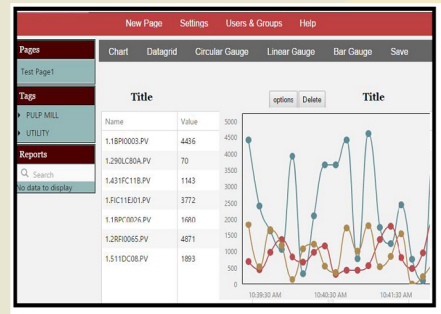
New Page Settings Users & Groups Help

Pages

Test Page1

Tags

PULP MILL

UTILITY

Reports

Search

No data to display

Chart Datagrid Circular Gauge Linear Gauge Bar Gauge Save

Title

| Name | Value |
|---|---|
| 1.1BPI0003.PV | 4436 |
| 1.290LC80A.PV | 70 |
| 1.431FC11B.PV | 1143 |
| 1.FIC11EJ01.PV | 3772 |
| 1.1BPC0026.PV | 1680 |
| 1.2RFI0065.PV | 4871 |
| 1.511DC08.PV | 1893 |

options Delete

Title

5000
4500
4000
3500
3000
2500
2000
1500
1000
500
0

10:39:30 AM 10:40:30 AM 10:41:30 AM